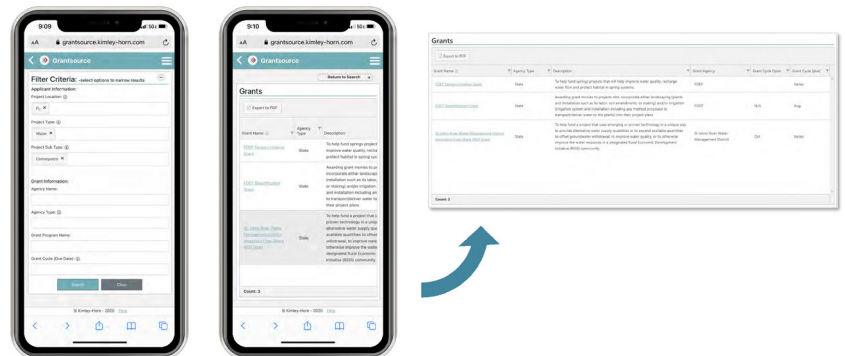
9:09

AA grantsource.kimley-horn.com

Grantsource

Filter Criteria: - select options to narrow results

Applicant Information:

Project Location:

FL ×

Project Type:

Water ×

Project Sub Type:

Conveyance ×

Grant Information:

Agency Name:

Agency Type:

Grant Program Name:

Grant Cycle (Due Date):

Search

Clear

© Kimley-Horn - 2020 Help

9:10

AA grantsource.kimley-horn.com

Grantsource

Return to Search

Grants

Export to PDF

| Grant Name | Agency Type | Description |
|---|---|---|
| FDEP Springs Funding Grant | State | To help fund springs project that will help improve water quality, recharge water flow and protect habitat in spring systems. |
| FDEP Water Project Grant | State | Awarding grant monies to projects that incorporate either landscaping plants and installation such as labor, soil amendments, or rockings and/or irrigation system and installation including any method proposed to transport/deliver water to their project plans |
| St. Johns River Water Management District Innovative Cost-Share Grant | State | To help fund a project that uses emerging or proven technology in a unique way to provide alternative water supply quantities or to expand available quantities to offset groundwater withdrawal, to improve water quality, or to otherwise improve the water resources in a designated Rural Economic Development Initiative (REDI) community. |

Count: 3

© Kimley-Horn - 2020 Help

Grants

Export to PDF

| Grant Name | Agency Type | Description | Grant Agency | Grant Cycle Open | Grant Cycle (due) |
|---|---|---|---|---|---|
| FDEP Springs Funding Grant | State | To help fund springs projects that will help improve water quality, recharge water flow and protect habitat in spring systems. | FDEP | | Varies |
| FDEP Water Project Grant | State | Awarding grant monies to projects that incorporate either landscaping plants and installation such as labor, soil amendments, or rockings and/or irrigation system and installation including any method proposed to transport/deliver water to their project plans | FDEP | N/A | Aug |
| St. Johns River Water Management District Innovative Cost-Share Grant | State | To help fund a project that uses emerging or proven technology in a unique way to provide alternative water supply quantities or to expand available quantities to offset groundwater withdrawal, to improve water quality, or to otherwise improve the water resources in a designated Rural Economic Development Initiative (REDI) community. | St. Johns River Water Management District | Oct | Varies |

Count: 3